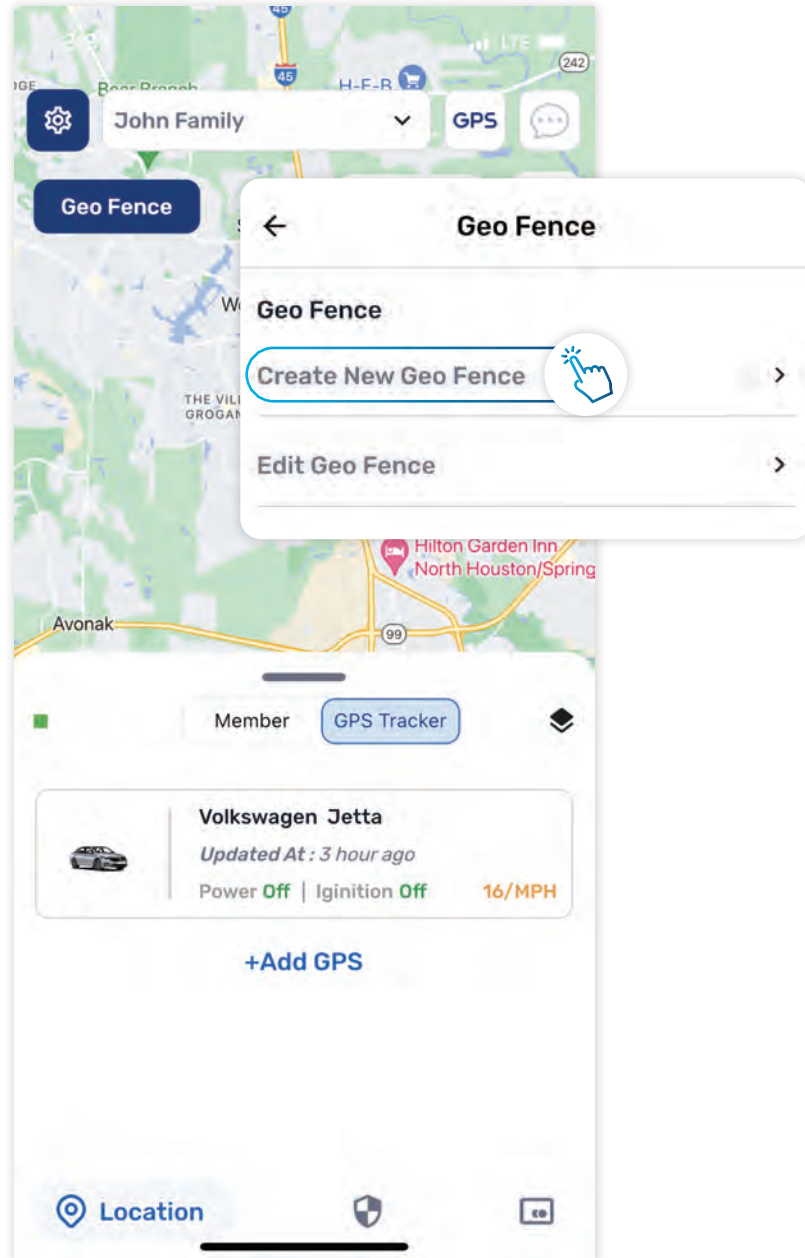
45

LTE

242

Bear Branch

45

H-E-B

John Family

GPS

Geo Fence

← Geo Fence

Geo Fence

Create New Geo Fence >

Edit Geo Fence >

THE VILL GROGAN

Hilton Garden Inn North Houston/Spring

Avonak

99

Member GPS Tracker

Volkswagen Jetta

Updated At : 3 hour ago

Power Off | Iginition Off 16/MPH

+Add GPS

Location